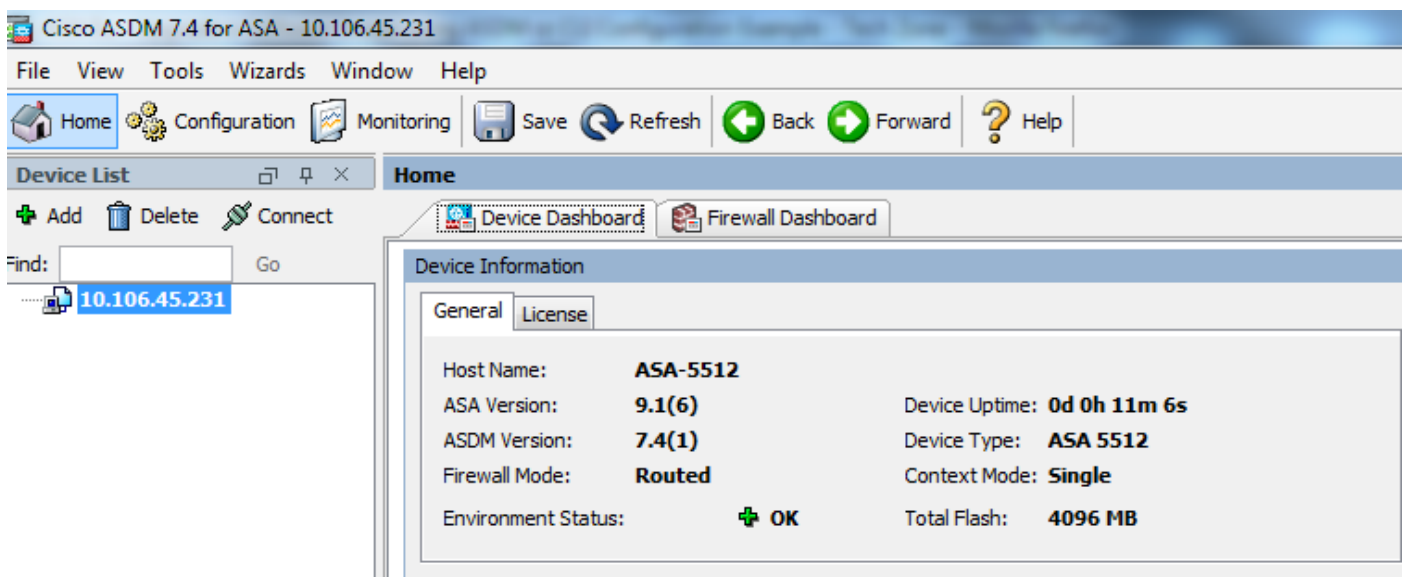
Cisco ASDM 7.4 for ASA - 10.106.45.231

File View Tools Wizards Window Help

Home Configuration Monitoring Save Refresh Back Forward Help

Device List

Add Delete Connect

Find: Go

10.106.45.231

Home

Device Dashboard Firewall Dashboard

Device Information

General License

| | | | |
|---|---|---|---|
| Host Name: | ASA-5512 | | |
| ASA Version: | 9.1(6) | Device Uptime: | 0d 0h 11m 6s |
| ASDM Version: | 7.4(1) | Device Type: | ASA 5512 |
| Firewall Mode: | Routed | Context Mode: | Single |
| Environment Status: | OK | Total Flash: | 4096 MB |